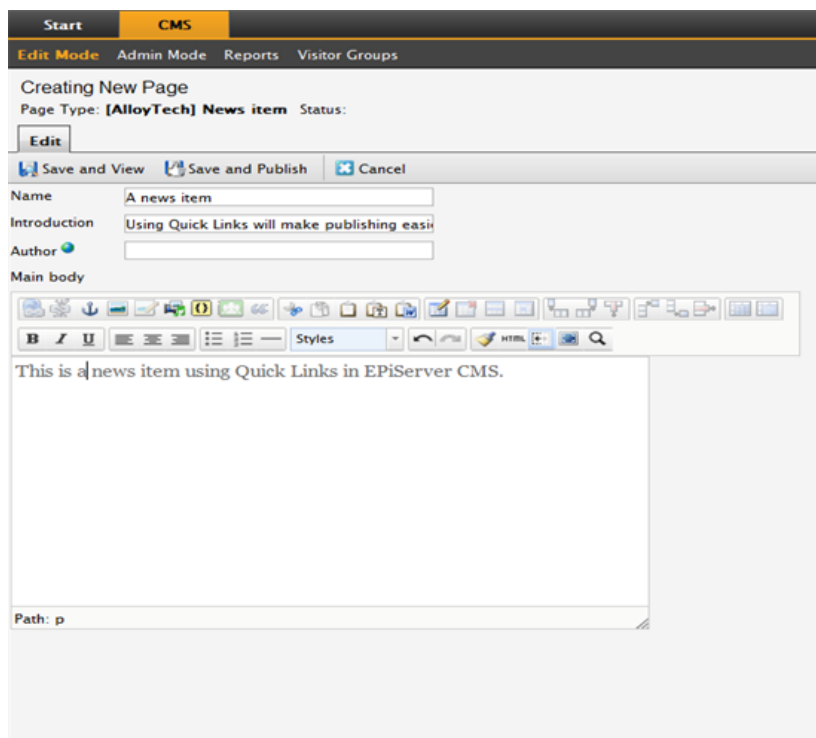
Start CMS

Edit Mode Admin Mode Reports Visitor Groups

Creating New Page

Page Type: [AlloyTech] News item Status:

Edit

Save and View Save and Publish Cancel

Name A news item

Introduction Using Quick Links will make publishing easi

Author

Main body

B I U Styles HTML

This is a news item using Quick Links in EPiServer CMS.

Path: p